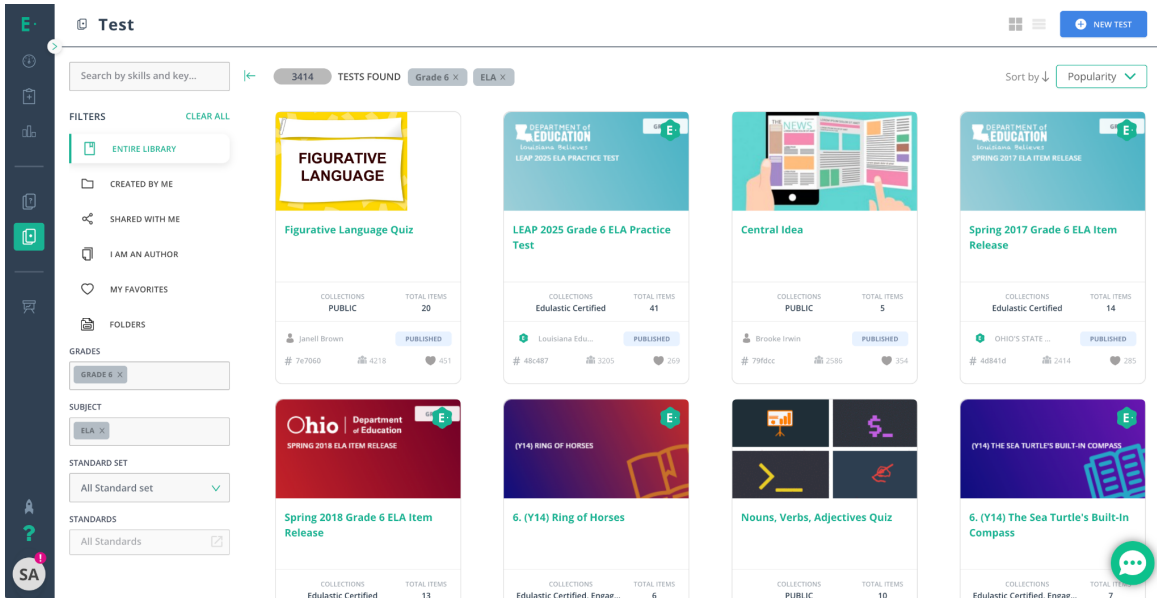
E

Test

NEW TEST

Search by skills and key...

3414 TESTS FOUND Grade 6 × ELA ×

Sort by ↓ Popularity

FILTERS CLEAR ALL

ENTIRE LIBRARY
CREATED BY ME
SHARED WITH ME
I AM AN AUTHOR
MY FAVORITES
FOLDERS

GRADES
GRADE 6 ×

SUBJECT
ELA ×

STANDARD SET
All Standard set

STANDARDS
All Standards

FIGURATIVE LANGUAGE

Figurative Language Quiz
COLLECTIONS PUBLIC
TOTAL ITEMS 20
Janell Brown PUBLISHED
# 7e7060 4218 451

DEPARTMENT of EDUCATION Louisiana Believes
LEAP 2025 ELA PRACTICE TEST

LEAP 2025 Grade 6 ELA Practice Test
COLLECTIONS Edulastic Certified
TOTAL ITEMS 41
Louisiana Edu... PUBLISHED
# 48c487 3205 269

NEWS

Central Idea
COLLECTIONS PUBLIC
TOTAL ITEMS 5
Brooke Irwin PUBLISHED
# 79fdcc 2586 354

DEPARTMENT of EDUCATION Louisiana Believes
SPRING 2017 ELA ITEM RELEASE

Spring 2017 Grade 6 ELA Item Release
COLLECTIONS Edulastic Certified
TOTAL ITEMS 14
OHIO'S STATE ... PUBLISHED
# 4d841d 2414 285

Ohio Department of Education
SPRING 2018 ELA ITEM RELEASE

Spring 2018 Grade 6 ELA Item Release
COLLECTIONS Edulastic Certified
TOTAL ITEMS 13

(Y14) RING OF HORSES

6. (Y14) Ring of Horses
COLLECTIONS Edulastic Certified, Engag...
TOTAL ITEMS 6

Nouns, Verbs, Adjectives Quiz
COLLECTIONS PUBLIC
TOTAL ITEMS 10

(Y14) THE SEA TURTLE'S BUILT-IN COMPASS

6. (Y14) The Sea Turtle's Built-In Compass
COLLECTIONS Edulastic Certified, Engag...
TOTAL ITEMS 7

SA